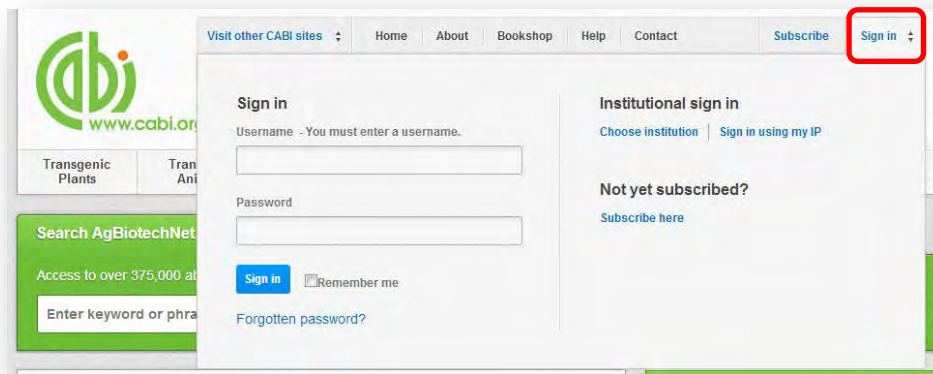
www.cabi.org

Transgenic Plants

Tran Ani

Search AgBiotechNet

Access to over 375,000 a

Enter keyword or phra

Visit other CABI sites

Home

About

Bookshop

Help

Contact

Subscribe

Sign in

Sign in

Username - You must enter a username.

Password

Sign in

Remember me

Forgotten password?

Institutional sign in

Choose institution

Sign in using my IP

Not yet subscribed?

Subscribe here